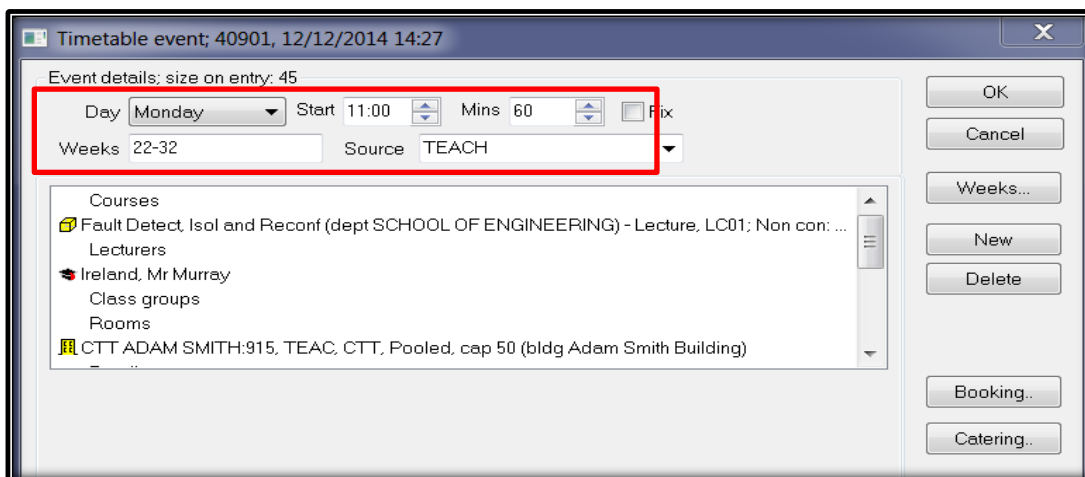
Timetable event; 40901, 12/12/2014 14:27

Event details; size on entry: 45

Day Monday Start 11:00 Mins 60 Fix

Weeks 22-32 Source TEACH

Courses

Fault Detect, Isol and Reconf (dept SCHOOL OF ENGINEERING) - Lecture, LC01; Non con: ...

Lecturers

Ireland, Mr Murray

Class groups

Rooms

CTT ADAM SMITH:915, TEAC, CTT, Pooled, cap 50 (bldg Adam Smith Building)

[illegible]

OK

Cancel

Weeks...

New

Delete

Booking..

Catering..